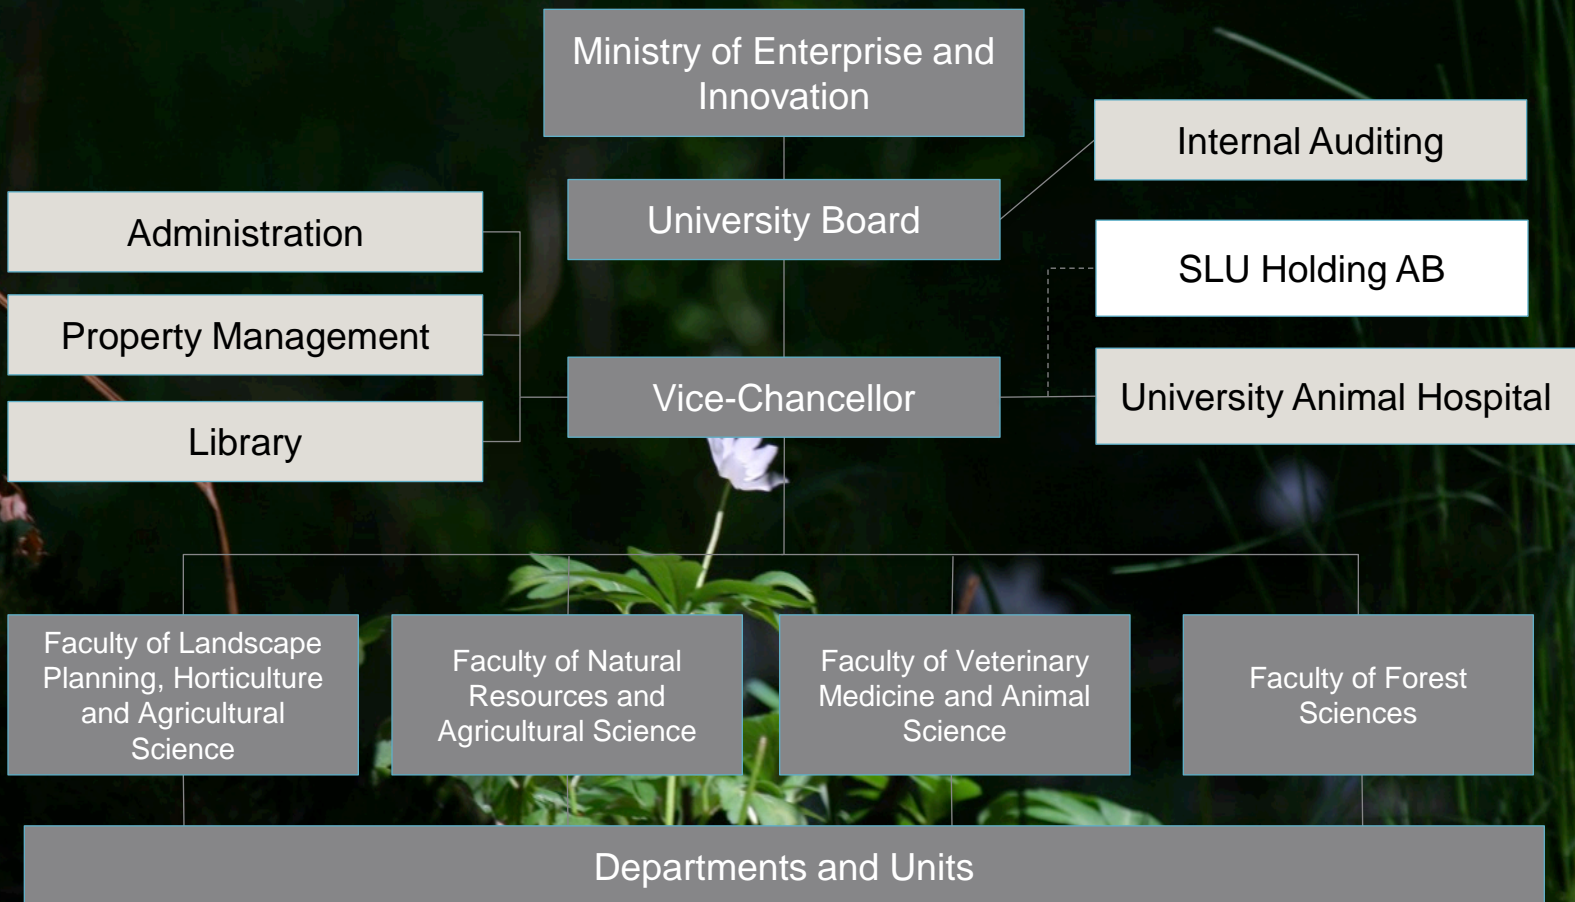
Ministry of Enterprise and Innovation

Internal Auditing

Administration

University Board

SLU Holding AB

Property Management

Vice-Chancellor

University Animal Hospital

Library

Faculty of Landscape Planning, Horticulture and Agricultural Science

Faculty of Natural Resources and Agricultural Science

Faculty of Veterinary Medicine and Animal Science

Faculty of Forest Sciences

Departments and Units